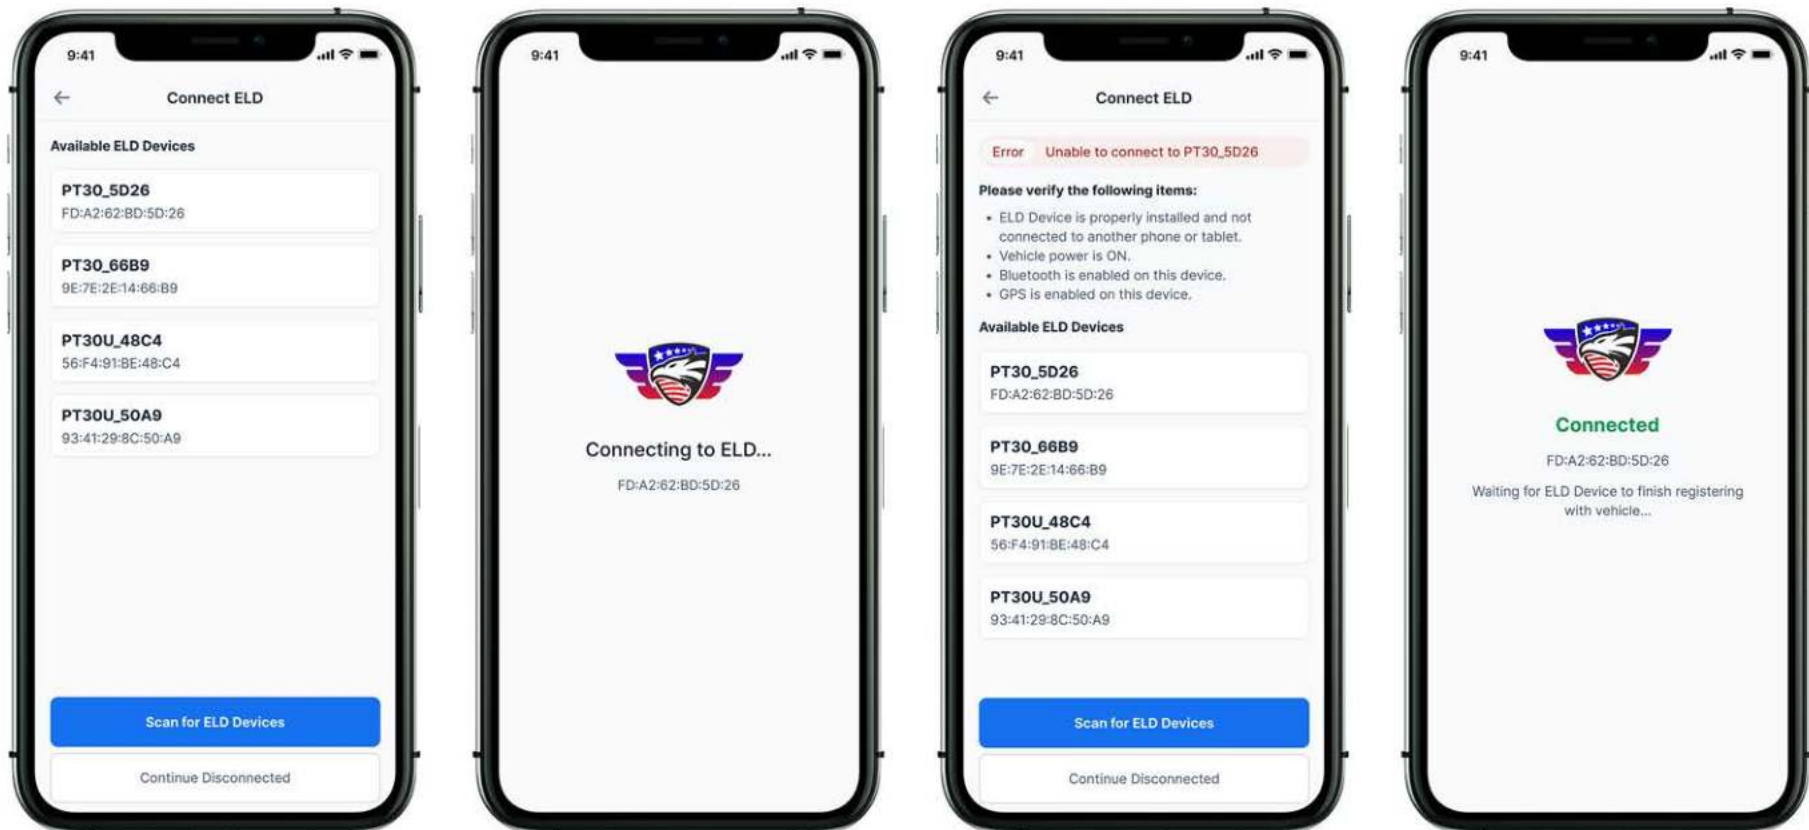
9:41

Connect ELD

Available ELD Devices

PT30_5D26
FD:A2:62:BD:5D:26

PT30_66B9
9E:7E:2E:14:66:B9

PT30U_48C4
56:F4:91:BE:48:C4

PT30U_50A9
93:41:29:8C:50:A9

Scan for ELD Devices

Continue Disconnected

9:41

Connecting to ELD...

FD:A2:62:BD:5D:26

9:41

Connect ELD

Error Unable to connect to PT30_5D26

Please verify the following items:

• ELD Device is properly installed and not connected to another phone or tablet.
• Vehicle power is ON.
• Bluetooth is enabled on this device.
• GPS is enabled on this device.

Available ELD Devices

PT30_5D26
FD:A2:62:BD:5D:26

PT30_66B9
9E:7E:2E:14:66:B9

PT30U_48C4
56:F4:91:BE:48:C4

PT30U_50A9
93:41:29:8C:50:A9

Scan for ELD Devices

Continue Disconnected

9:41

Connected

FD:A2:62:BD:5D:26

Waiting for ELD Device to finish registering with vehicle...